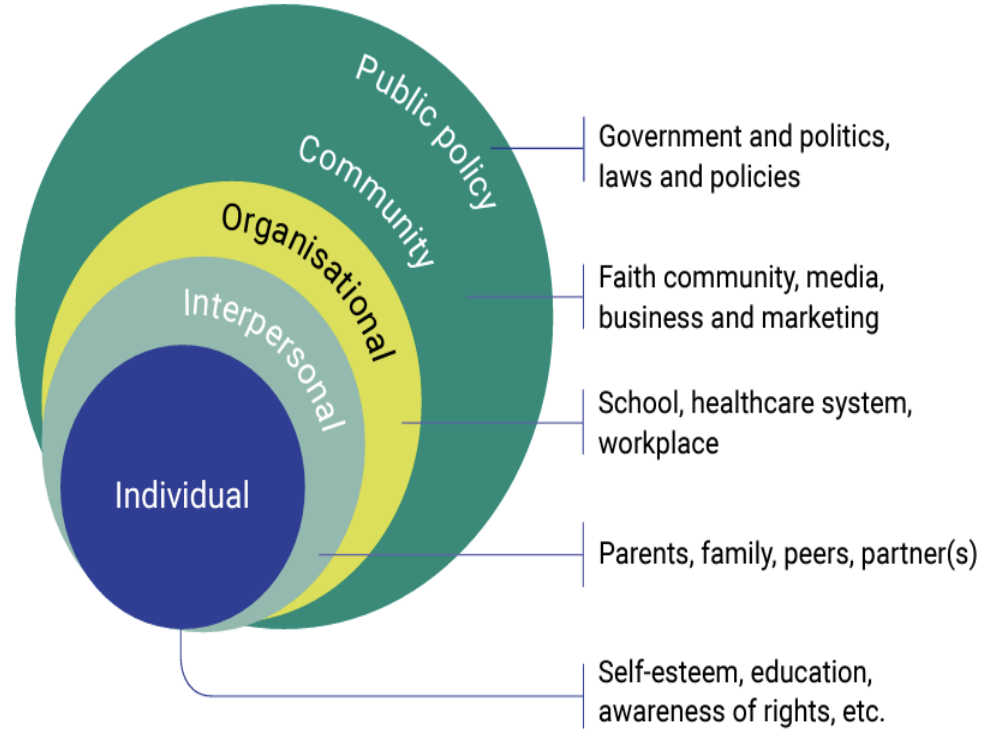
Public policy

Community

Organisational

Interpersonal

Individual

Government and politics, laws and policies

Faith community, media, business and marketing

School, healthcare system, workplace

Parents, family, peers, partner(s)

Self-esteem, education, awareness of rights, etc.